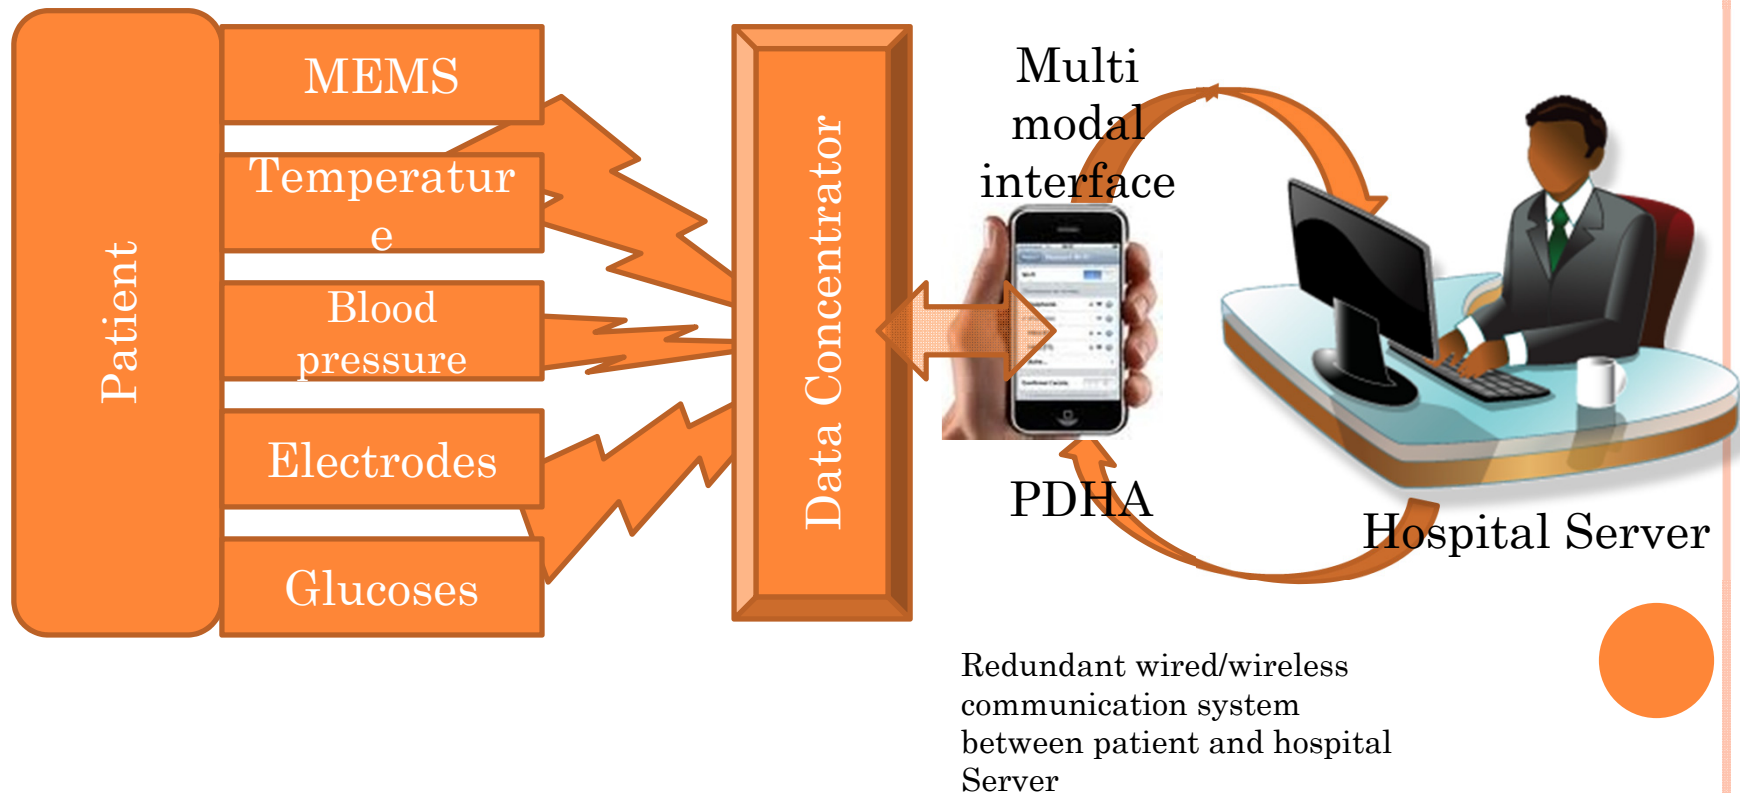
Patient

MEMS

Temperatur e

Blood pressure

Electrodes

Glucoses

Data Concentrator

Multi modal interface

PDHA

Hospital Server

Redundant wired/wireless communication system between patient and hospital Server